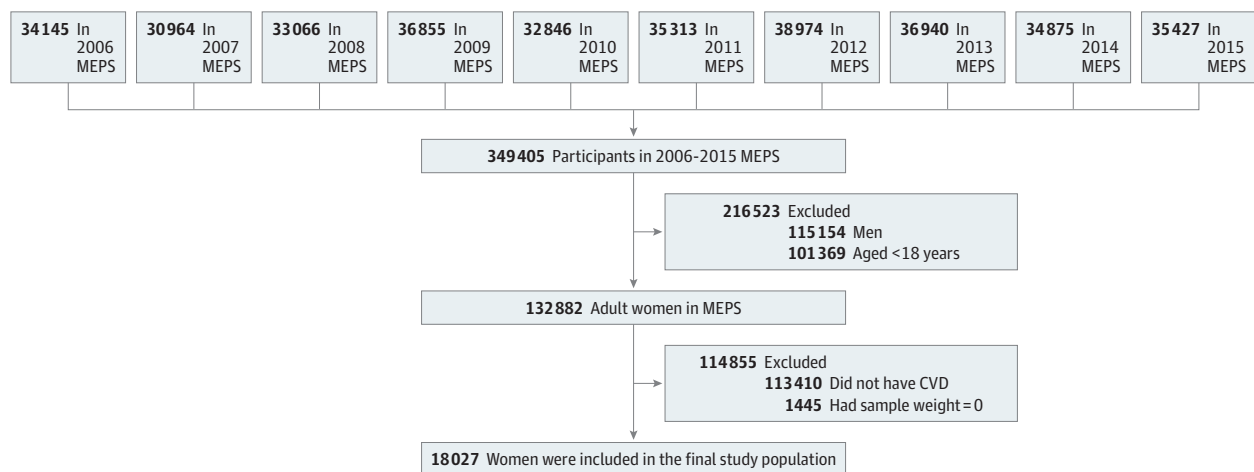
34145 In 2006 MEPS

30964 In 2007 MEPS

33066 In 2008 MEPS

36855 In 2009 MEPS

32846 In 2010 MEPS

35313 In 2011 MEPS

38974 In 2012 MEPS

36940 In 2013 MEPS

34875 In 2014 MEPS

35427 In 2015 MEPS

349405 Participants in 2006-2015 MEPS

216523 Excluded
115154 Men
101369 Aged <18 years

132882 Adult women in MEPS

114855 Excluded
113410 Did not have CVD
1445 Had sample weight = 0

18027 Women were included in the final study population